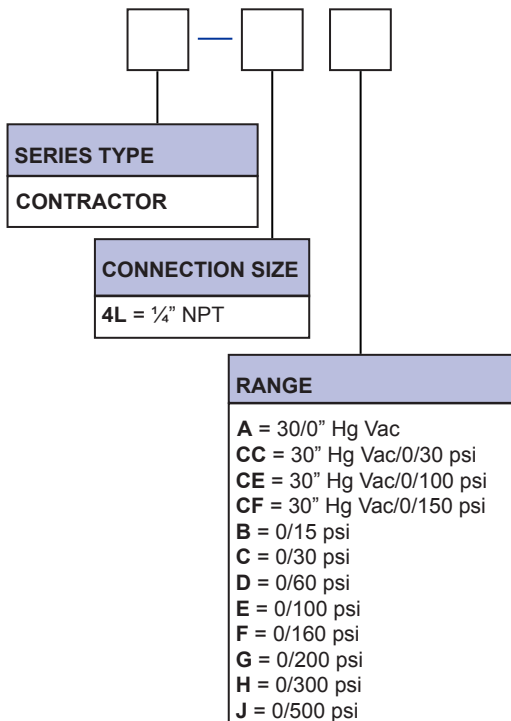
SERIES TYPE

CONTRACTOR

CONNECTION SIZE

4L = ¼" NPT

RANGE

A = 30/0" Hg Vac
CC = 30" Hg Vac/0/30 psi
CE = 30" Hg Vac/0/100 psi
CF = 30" Hg Vac/0/150 psi
B = 0/15 psi
C = 0/30 psi
D = 0/60 psi
E = 0/100 psi
F = 0/160 psi
G = 0/200 psi
H = 0/300 psi
J = 0/500 psi